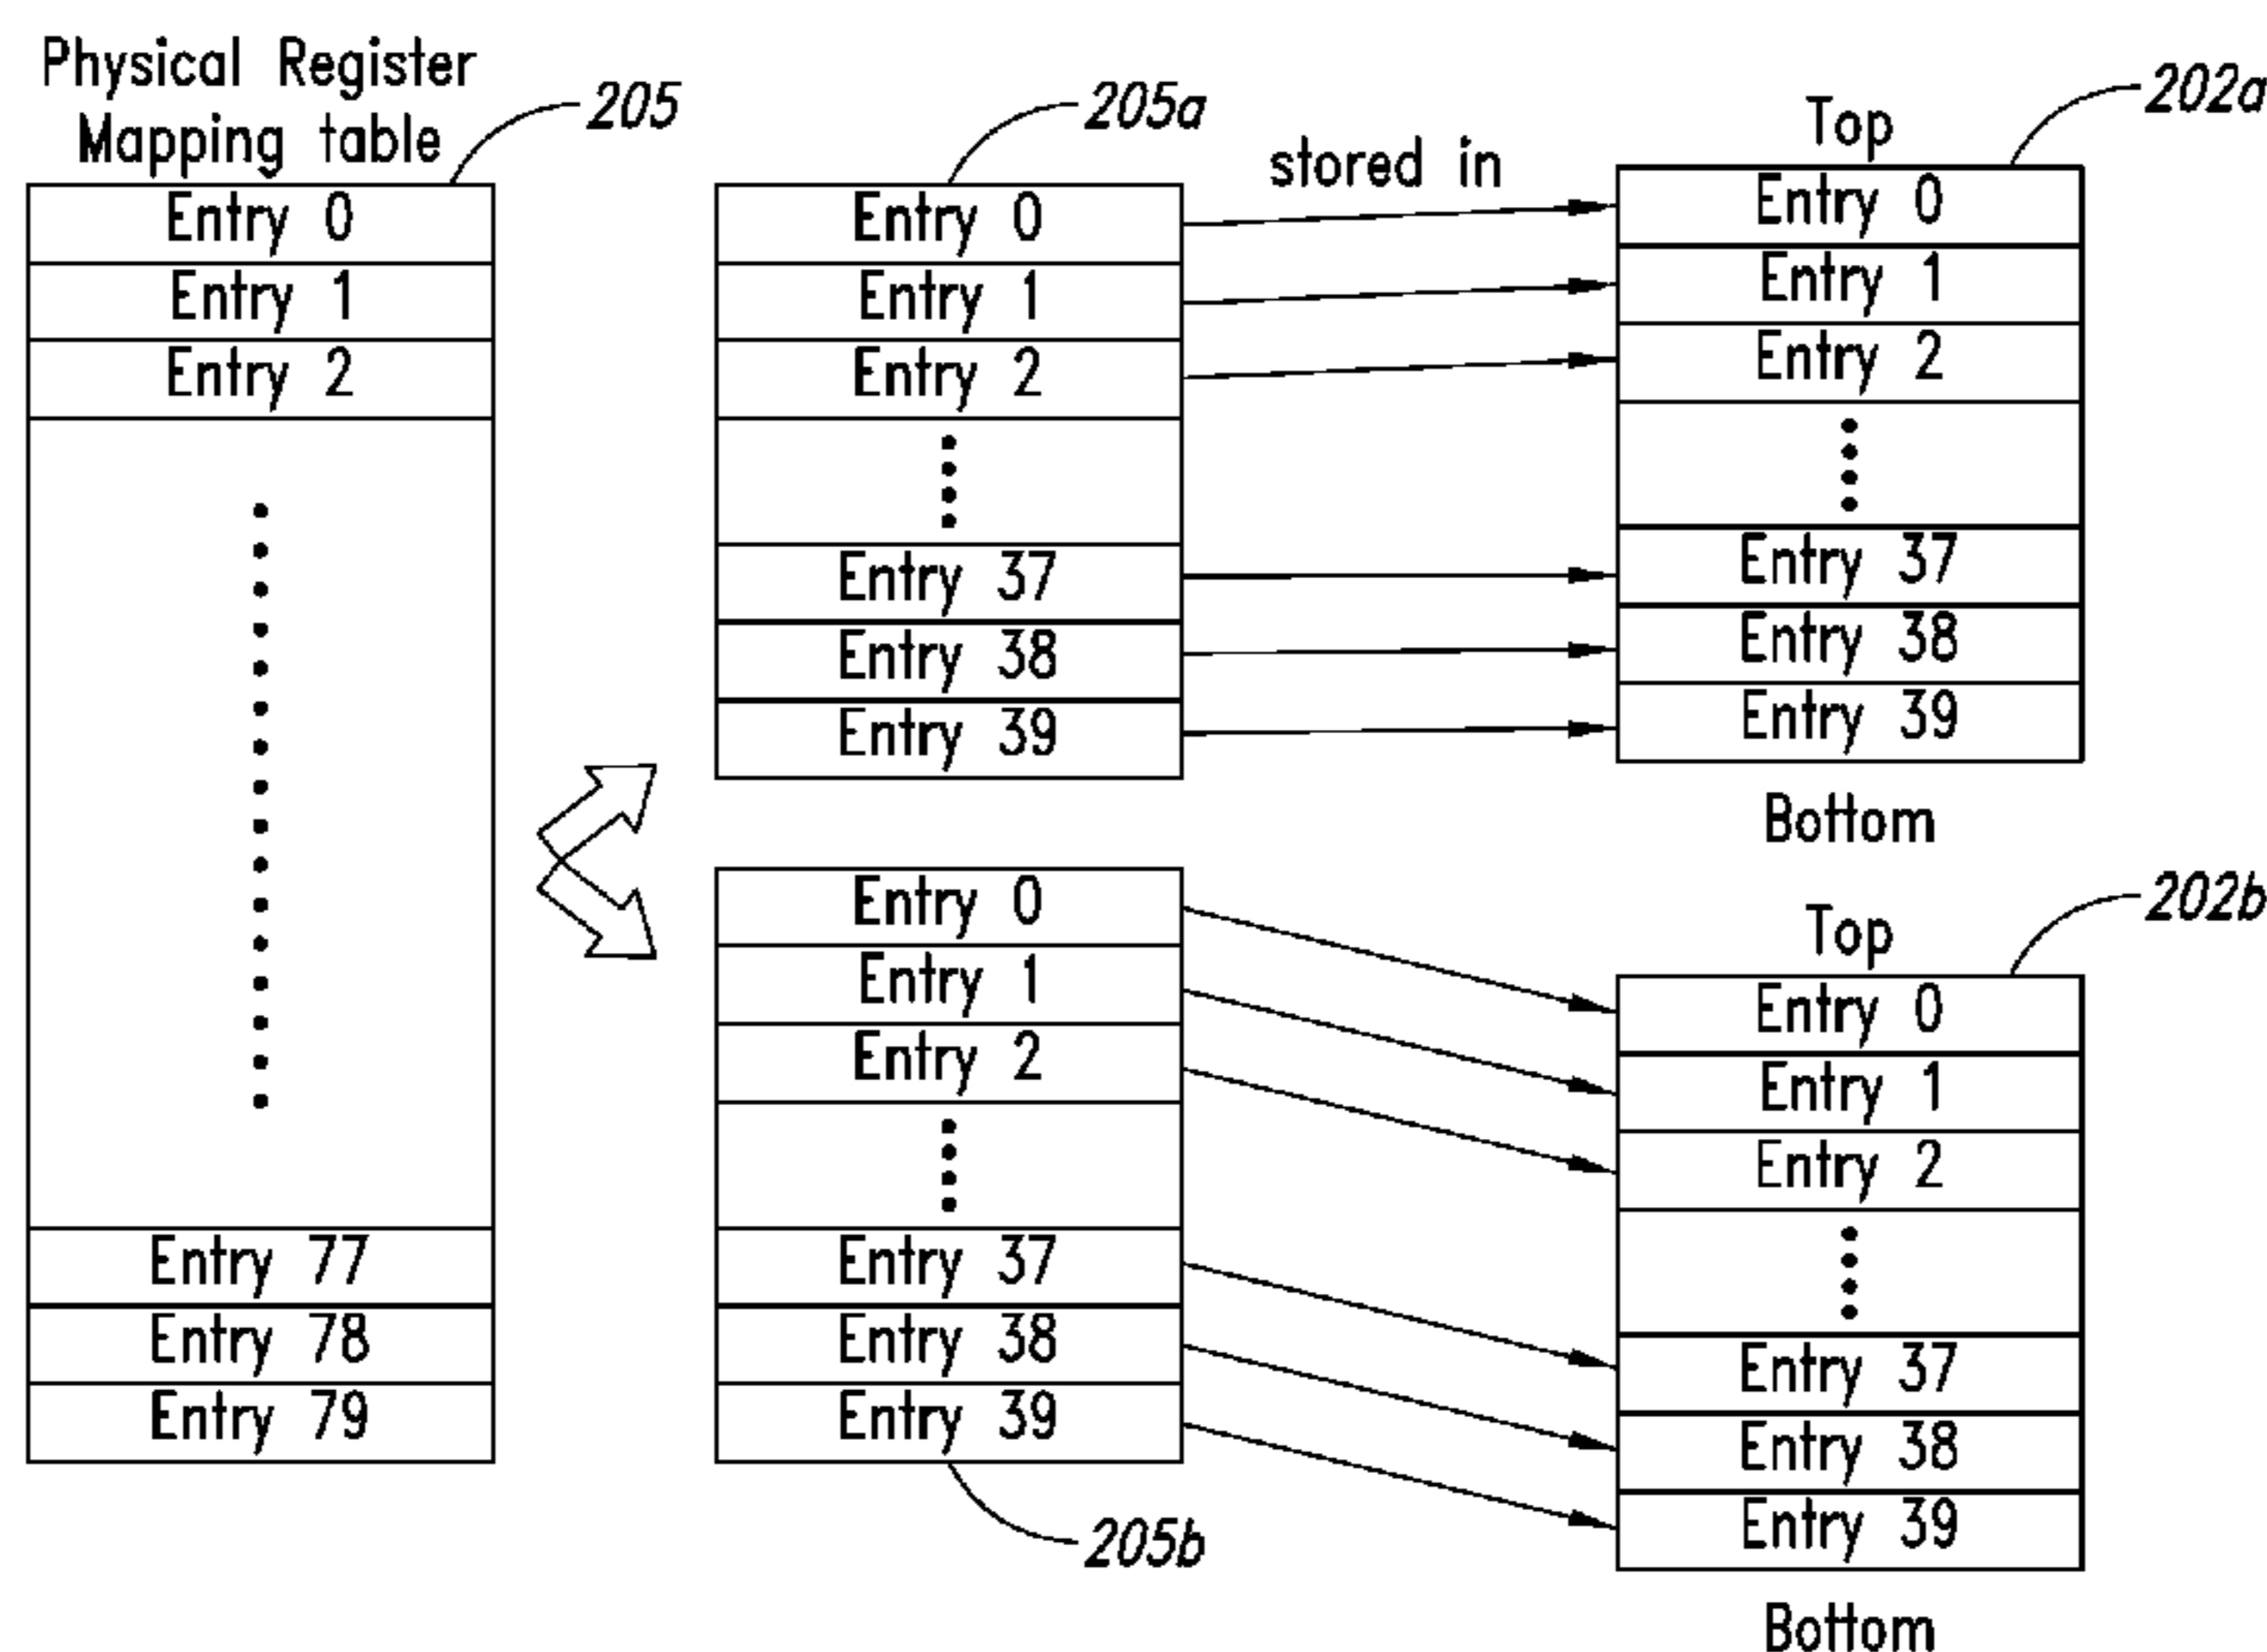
Physical Register Mapping table

205

Entry 0
Entry 1
Entry 2
⋮
Entry 77
Entry 78
Entry 79

205a

Entry 0
Entry 1
Entry 2
⋮
Entry 37
Entry 38
Entry 39

stored in

202a

Top

Entry 0
Entry 1
Entry 2
⋮
Entry 37
Entry 38
Entry 39

Bottom

Entry 0
Entry 1
Entry 2
⋮
Entry 37
Entry 38
Entry 39

205b

202b

Top

Entry 0
Entry 1
Entry 2
⋮
Entry 37
Entry 38
Entry 39

Bottom